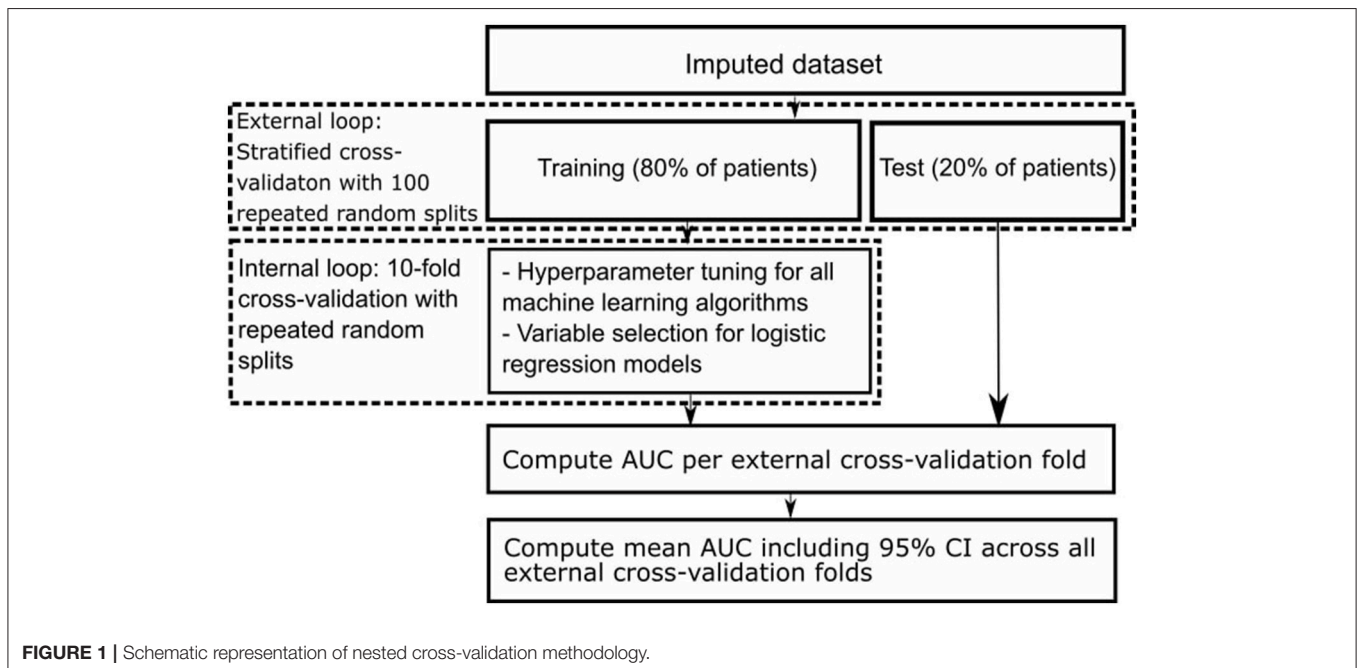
Imputed dataset

External loop: Stratified cross-validaton with 100 repeated random splits

Training (80% of patients)

Test (20% of patients)

Internal loop: 10-fold cross-validation with repeated random splits

- Hyperparameter tuning for all machine learning algorithms
- Variable selection for logistic regression models

Compute AUC per external cross-validation fold

Compute mean AUC including 95% CI across all external cross-validation folds

**FIGURE 1 |** Schematic representation of nested cross-validation methodology.